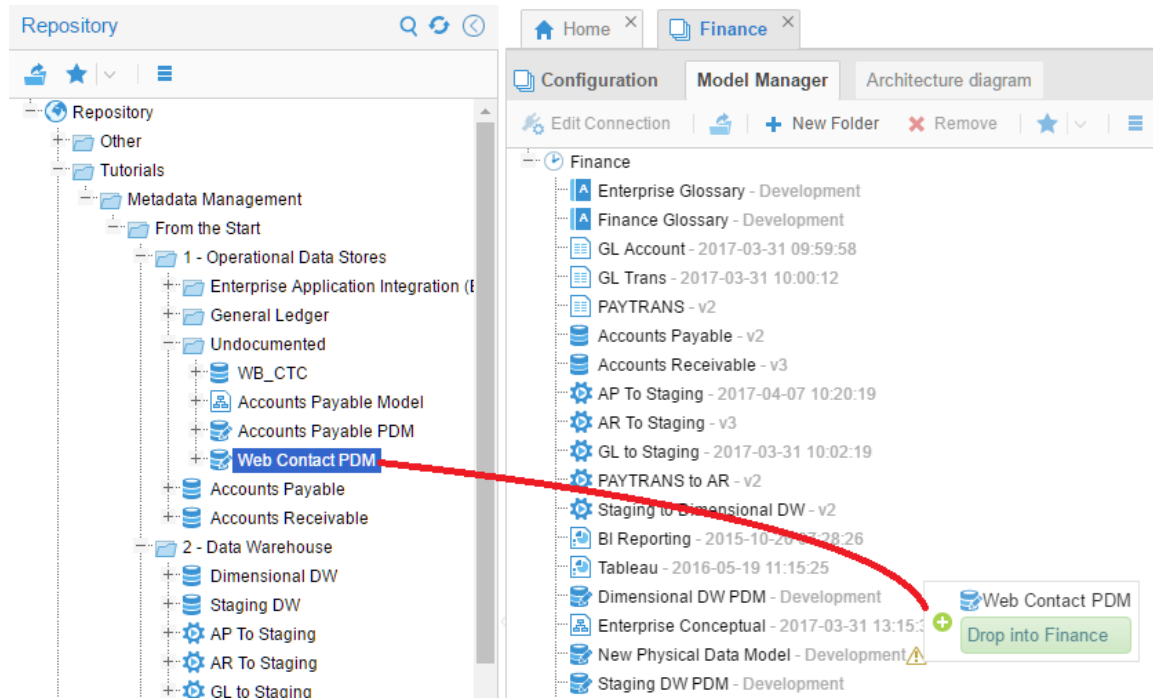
Repository

Repository
Other
Tutorials
Metadata Management
From the Start
1 - Operational Data Stores
Enterprise Application Integration (E
General Ledger
Undocumented
WB_CTC
Accounts Payable Model
Accounts Payable PDM
Web Contact PDM
Accounts Payable
Accounts Receivable
2 - Data Warehouse
Dimensional DW
Staging DW
AP To Staging
AR To Staging
GL to Staging

Home
Finance

Configuration
Model Manager
Architecture diagram

Edit Connection
New Folder
Remove

Finance
Enterprise Glossary - Development
Finance Glossary - Development
GL Account - 2017-03-31 09:59:58
GL Trans - 2017-03-31 10:00:12
PAYTRANS - v2
Accounts Payable - v2
Accounts Receivable - v3
AP To Staging - 2017-04-07 10:20:19
AR To Staging - v3
GL to Staging - 2017-03-31 10:02:19
PAYTRANS to AR - v2
Staging to Dimensional DW - v2
BI Reporting - 2015-10-20 07:28:26
Tableau - 2016-05-19 11:15:25
Dimensional DW PDM - Development
Enterprise Conceptual - 2017-03-31 13:15:3
New Physical Data Model - Development
Staging DW PDM - Development

Web Contact PDM
Drop into Finance